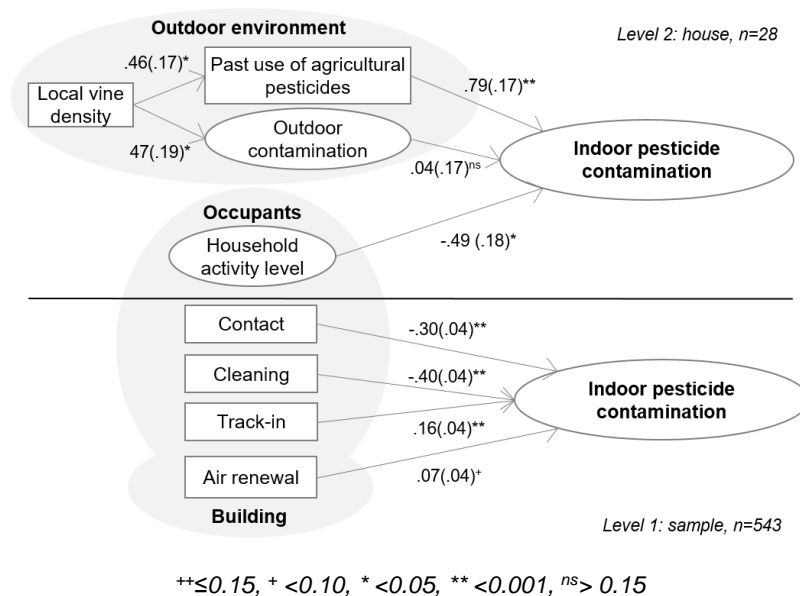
Outdoor environment

Level 2: house, n=28

.46(.17)*

Local vine density

Past use of agricultural pesticides

.79(.17)**

47(.19)*

Outdoor contamination

.04(.17)$^{ns}$

Indoor pesticide contamination

Occupants

Household activity level

-.49 (.18)*

Contact

-.30(.04)**

Cleaning

-.40(.04)**

Indoor pesticide contamination

Track-in

.16(.04)**

Air renewal

.07(.04)$^{+}$

Building

Level 1: sample, n=543

$^{++}$≤0.15, $^{+}$ <0.10, * <0.05, ** <0.001, $^{ns}$> 0.15